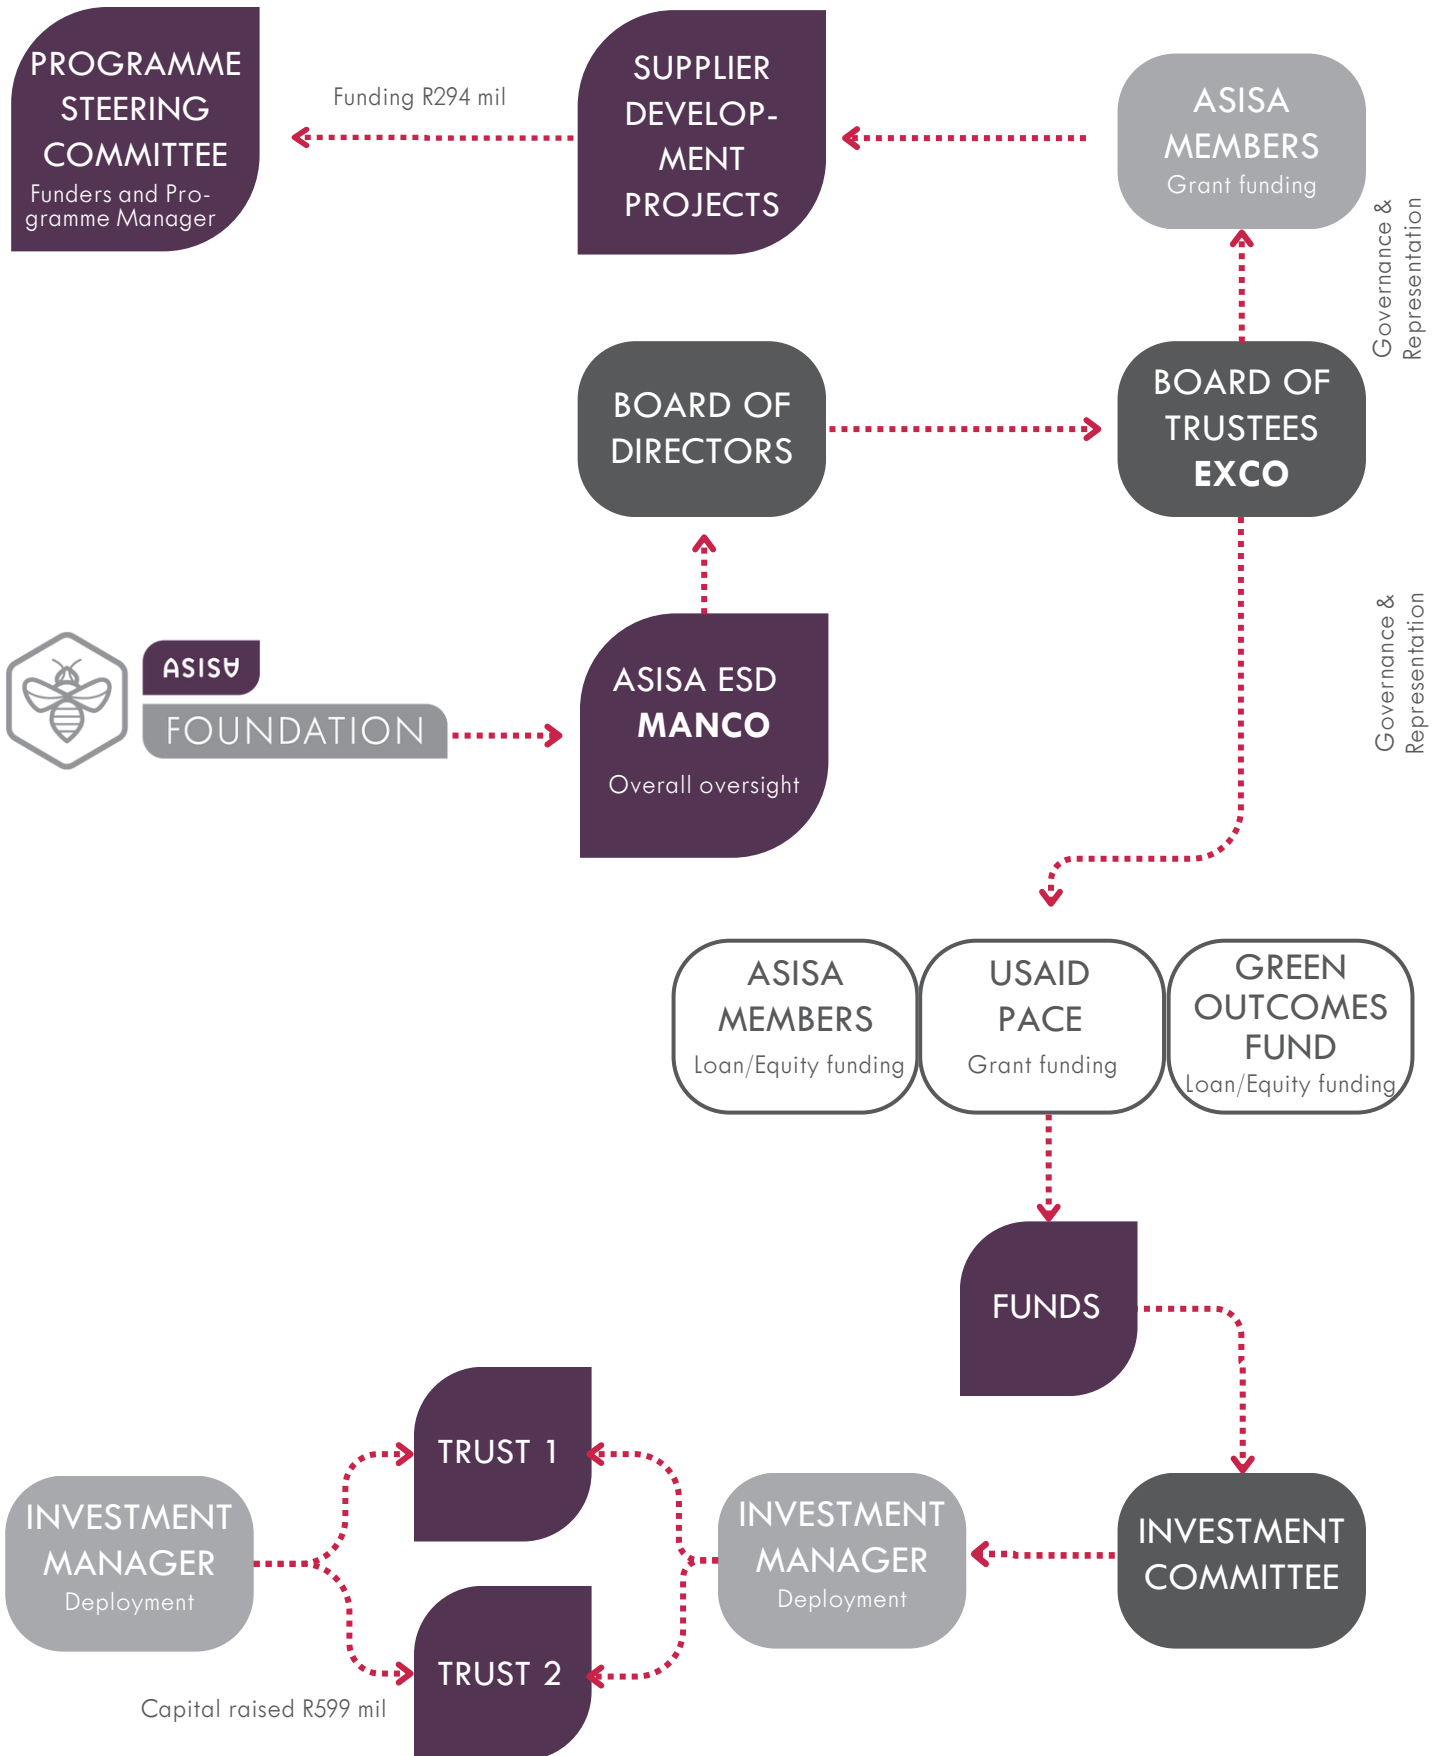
PROGRAMME STEERING COMMITTEE
Funders and Programme Manager

Funding R294 mil

SUPPLIER DEVELOPMENT PROJECTS

ASISA MEMBERS
Grant funding

Governance & Representation

BOARD OF DIRECTORS

BOARD OF TRUSTEES
EXCO

ASISA
FOUNDATION

ASISA ESD
MANCO
Overall oversight

Governance & Representation

ASISA MEMBERS
Loan/Equity funding

USAID PACE
Grant funding

GREEN OUTCOMES FUND
Loan/Equity funding

FUNDS

TRUST 1

TRUST 2

INVESTMENT MANAGER
Deployment

INVESTMENT MANAGER
Deployment

INVESTMENT COMMITTEE

Capital raised R599 mil